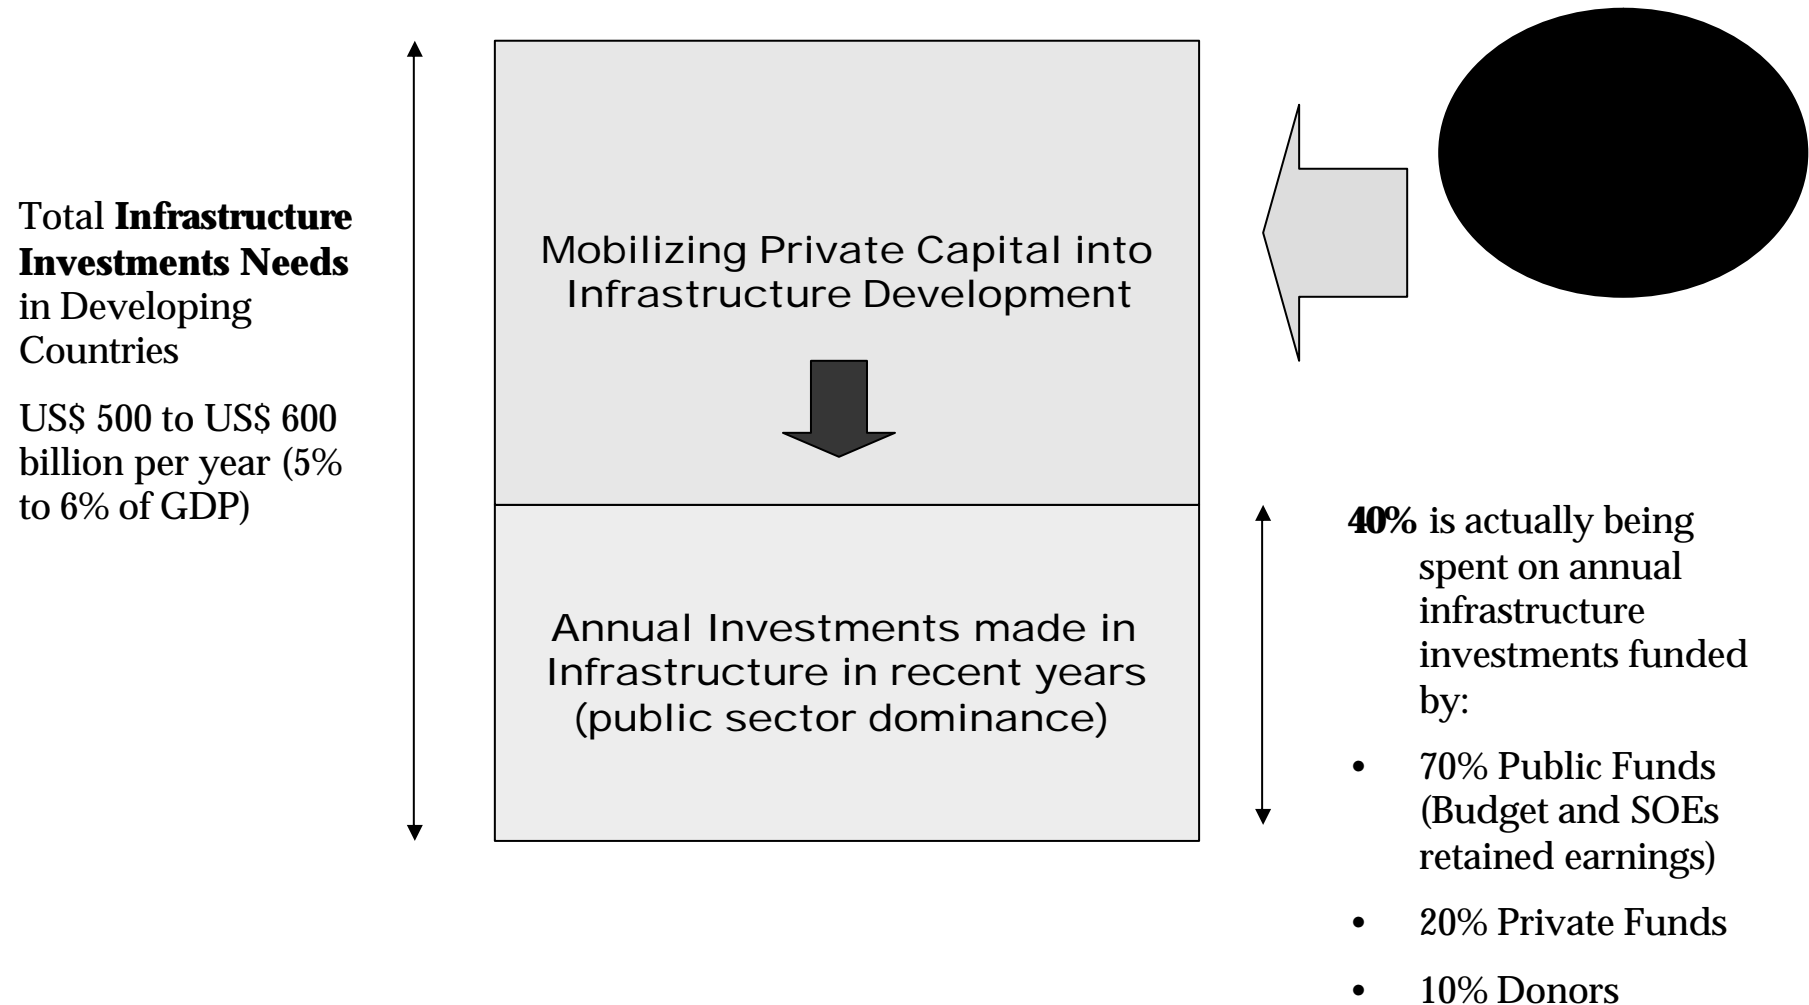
Total **Infrastructure Investments Needs** in Developing Countries

US$ 500 to US$ 600 billion per year (5% to 6% of GDP)

Mobilizing Private Capital into Infrastructure Development

Annual Investments made in Infrastructure in recent years (public sector dominance)

**40%** is actually being spent on annual infrastructure investments funded by:

- 70% Public Funds (Budget and SOEs retained earnings)
- 20% Private Funds
- 10% Donors